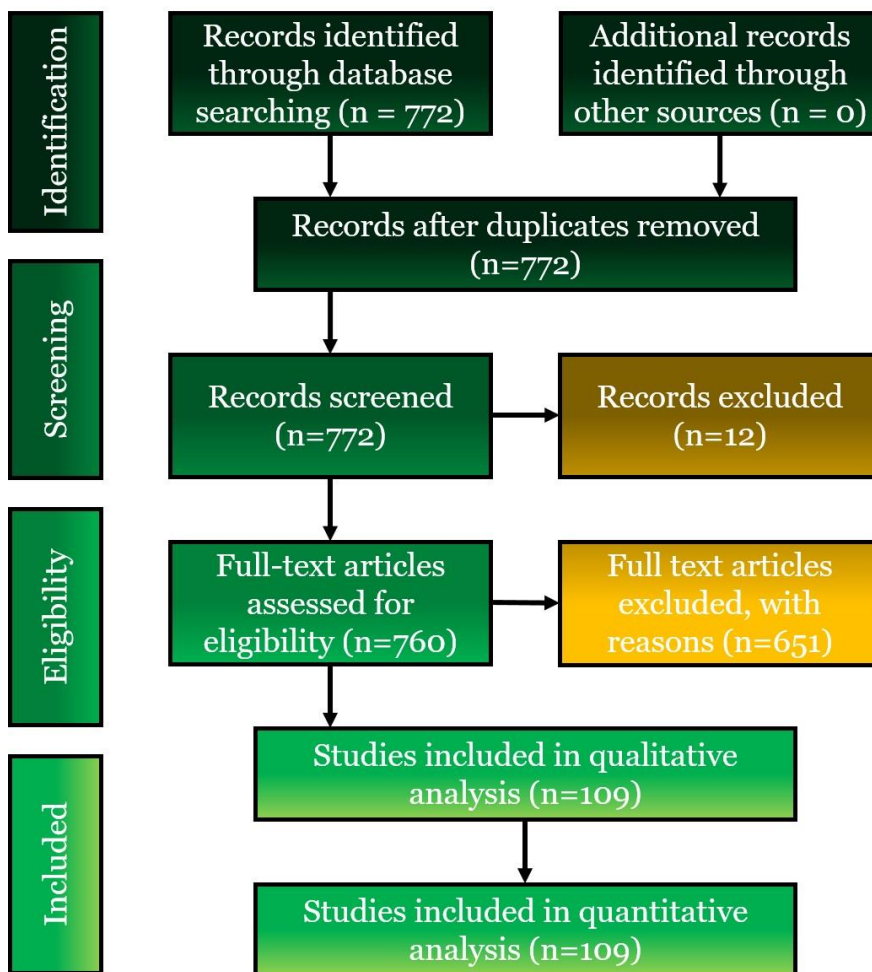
Identification

Records identified through database searching (n = 772)

Additional records identified through other sources (n = 0)

Records after duplicates removed (n=772)

Screening

Records screened (n=772)

Records excluded (n=12)

Eligibility

Full-text articles assessed for eligibility (n=760)

Full text articles excluded, with reasons (n=651)

Included

Studies included in qualitative analysis (n=109)

Studies included in quantitative analysis (n=109)